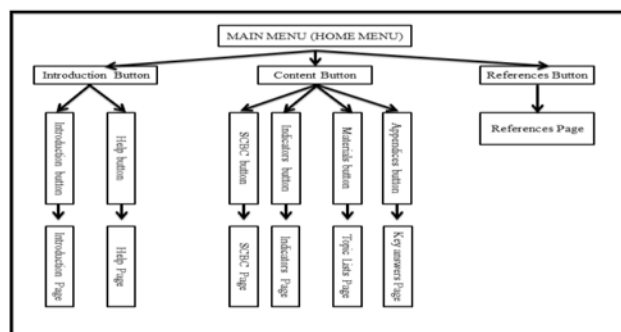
MAIN MENU (HOME MENU)

Introduction Button

Content Button

References Button

Introduction button

Help button

SCBC button

Indicators button

Materials button

Appendices button

References Page

Introduction Page

Help Page

SCBC Page

Indicators Page

Topic Lists Page

Key answers Page